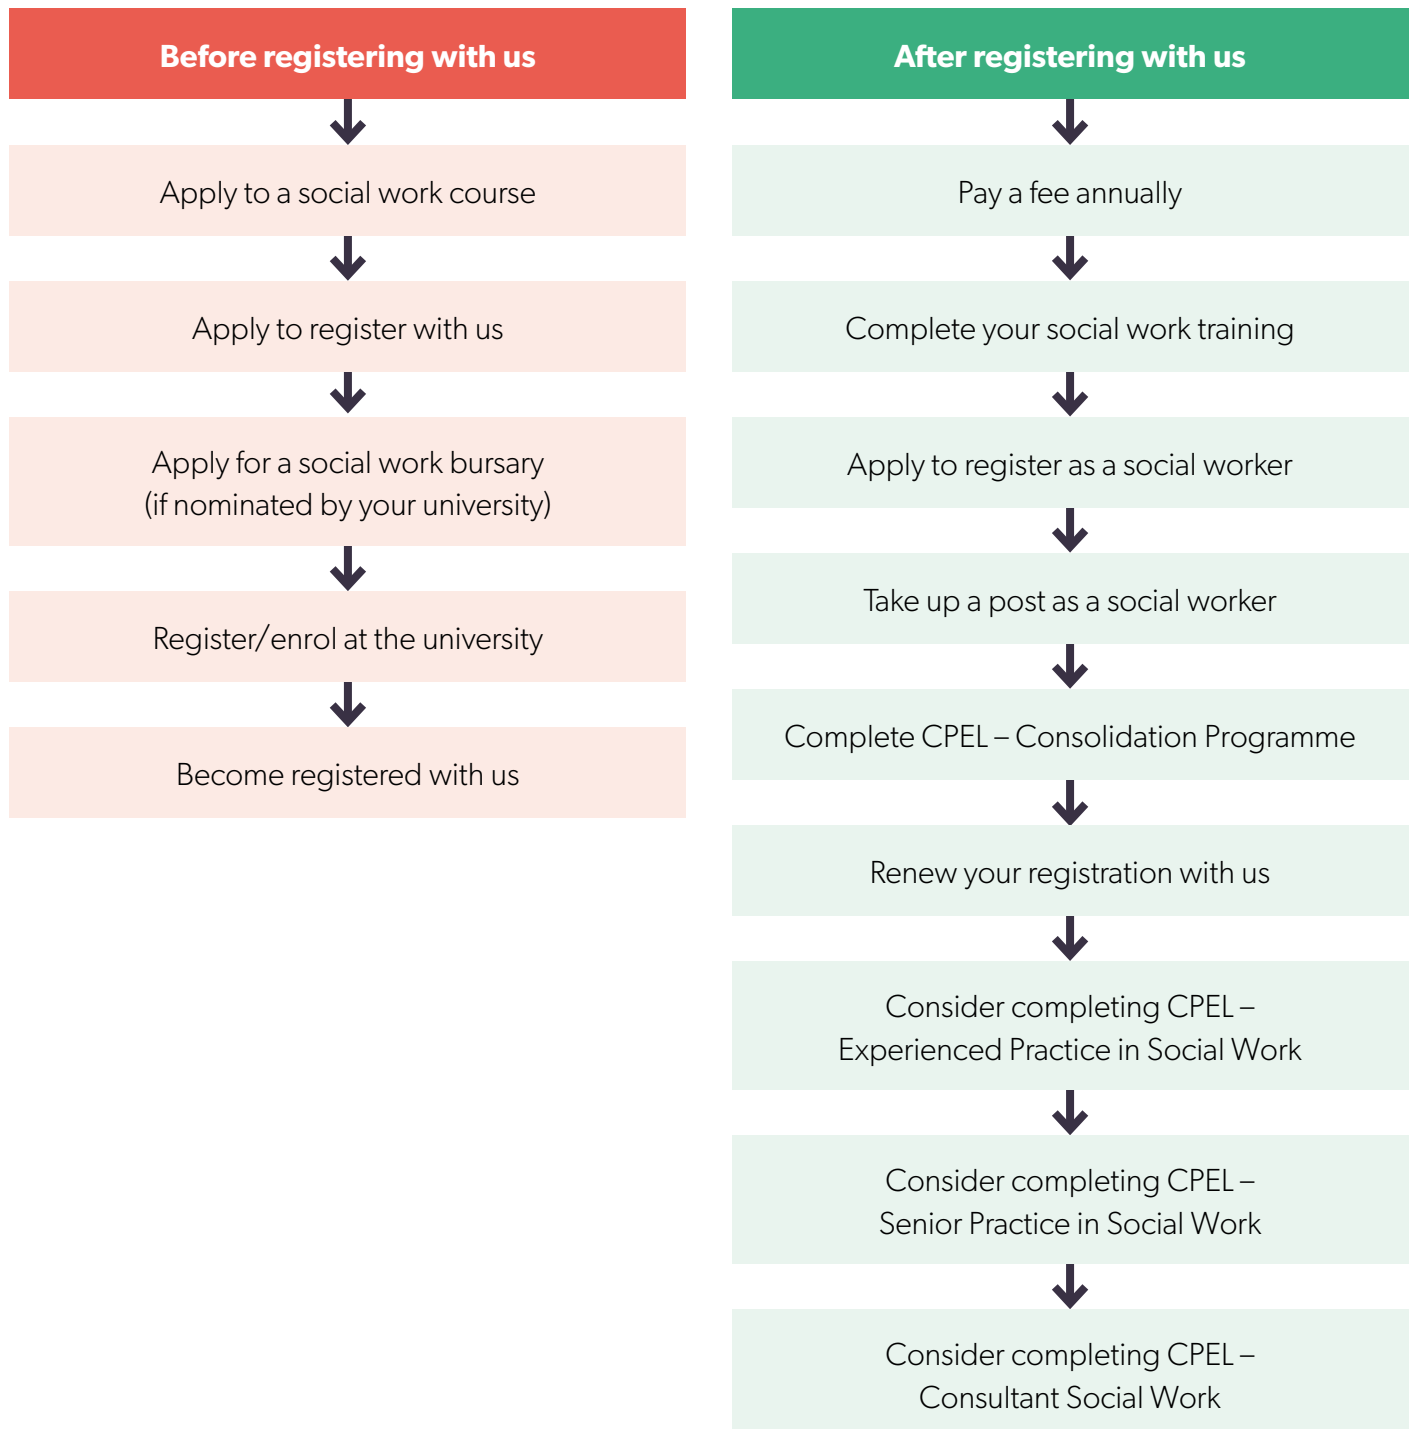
Before registering with us

Apply to a social work course

Apply to register with us

Apply for a social work bursary (if nominated by your university)

Register/enrol at the university

Become registered with us

After registering with us

Pay a fee annually

Complete your social work training

Apply to register as a social worker

Take up a post as a social worker

Complete CPEL – Consolidation Programme

Renew your registration with us

Consider completing CPEL – Experienced Practice in Social Work

Consider completing CPEL – Senior Practice in Social Work

Consider completing CPEL – Consultant Social Work